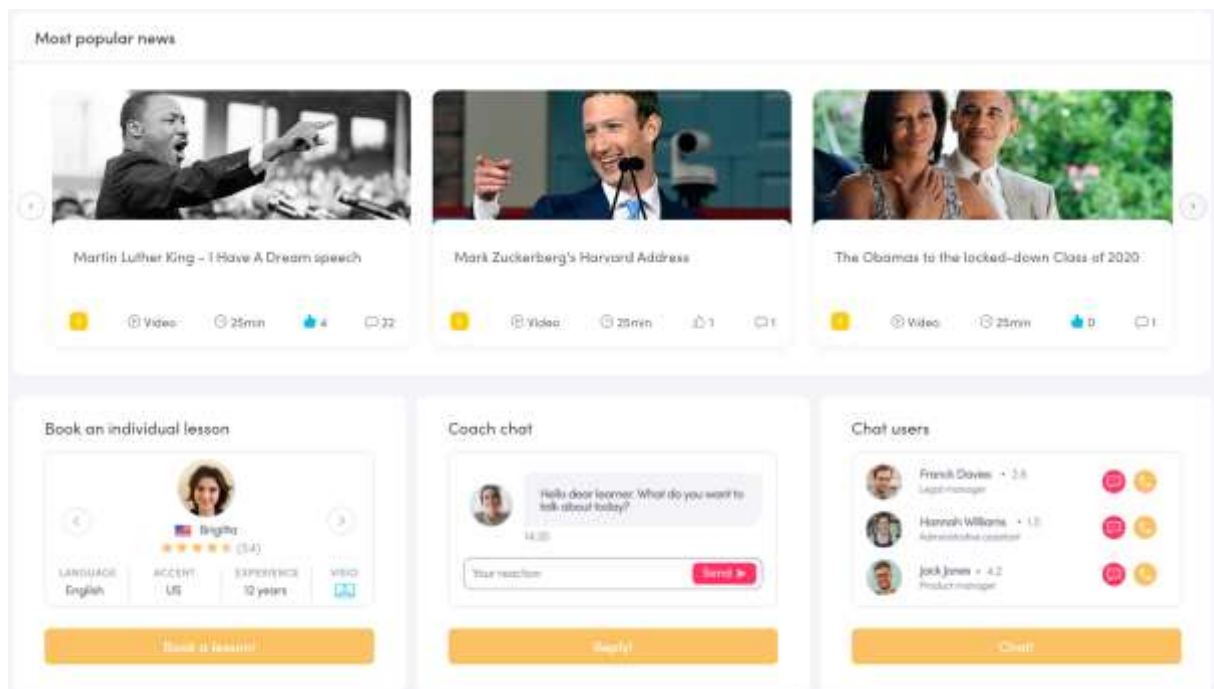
Most popular news

Martin Luther King – I Have A Dream speech

Video 25min 4 22

Mark Zuckerberg's Harvard Address

Video 25min 1 1

The Obamas to the locked-down Class of 2020

Video 25min 0 1

Book an individual lesson

Brigitta
(54)

| LANGUAGE | ACCENT | EXPERIENCE | VIDEO |
|---|---|---|---|
| English | US | 10 years | |

Book a lesson!

Coach chat

Hello dear learner. What do you want to talk about today?
14:20

Your reaction
Send

Reply!

Chat users

Franck Davies • 2.8
Legal manager

Hannah Williams • 1.0
Administrative assistant

Jack Jones • 4.2
Product manager

Chat!